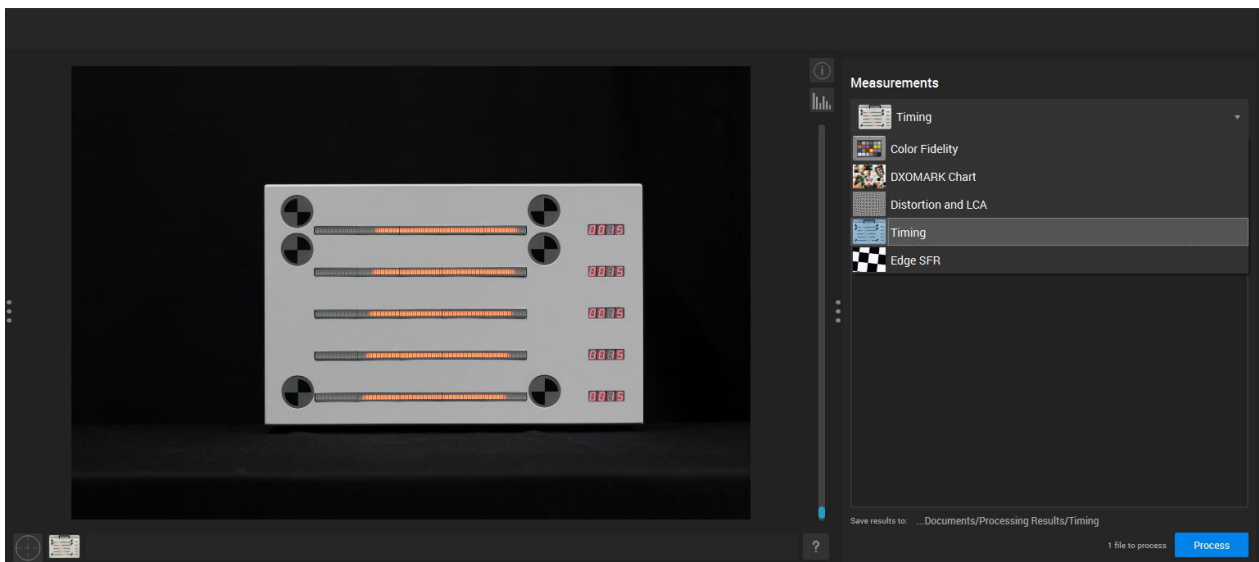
Measurements

Timing

Color Fidelity

DXOMARK Chart

Distortion and LCA

Timing

Edge SFR

0015

0015

0015

0015

0015

?

Save results to: ...Documents/Processing Results/Timing

1 file to process

Process